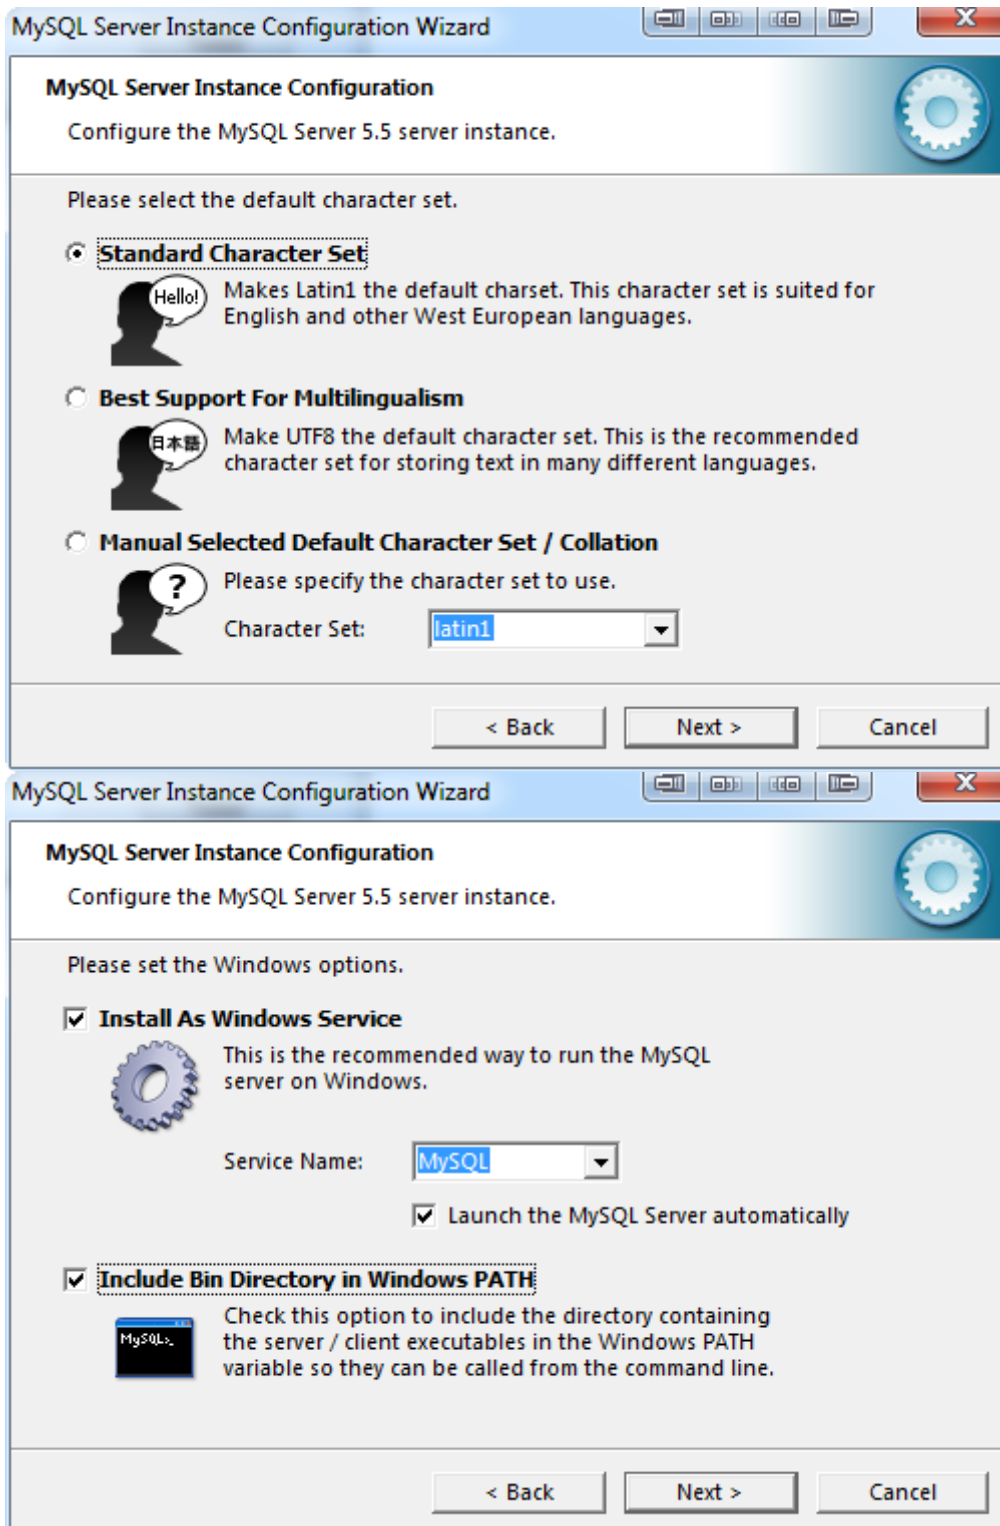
MySQL Server Instance Configuration Wizard

MySQL Server Instance Configuration

Configure the MySQL Server 5.5 server instance.

Please select the default character set.

Standard Character Set

Hello!

Makes Latin1 the default charset. This character set is suited for English and other West European languages.

Best Support For Multilingualism

日本語

Make UTF8 the default character set. This is the recommended character set for storing text in many different languages.

Manual Selected Default Character Set / Collation

?

Please specify the character set to use.

Character Set: latin1

< Back Next > Cancel

MySQL Server Instance Configuration Wizard

MySQL Server Instance Configuration

Configure the MySQL Server 5.5 server instance.

Please set the Windows options.

Install As Windows Service

This is the recommended way to run the MySQL server on Windows.

Service Name: MySQL

Launch the MySQL Server automatically

Include Bin Directory in Windows PATH

MySQL>_

Check this option to include the directory containing the server / client executables in the Windows PATH variable so they can be called from the command line.

< Back Next > Cancel